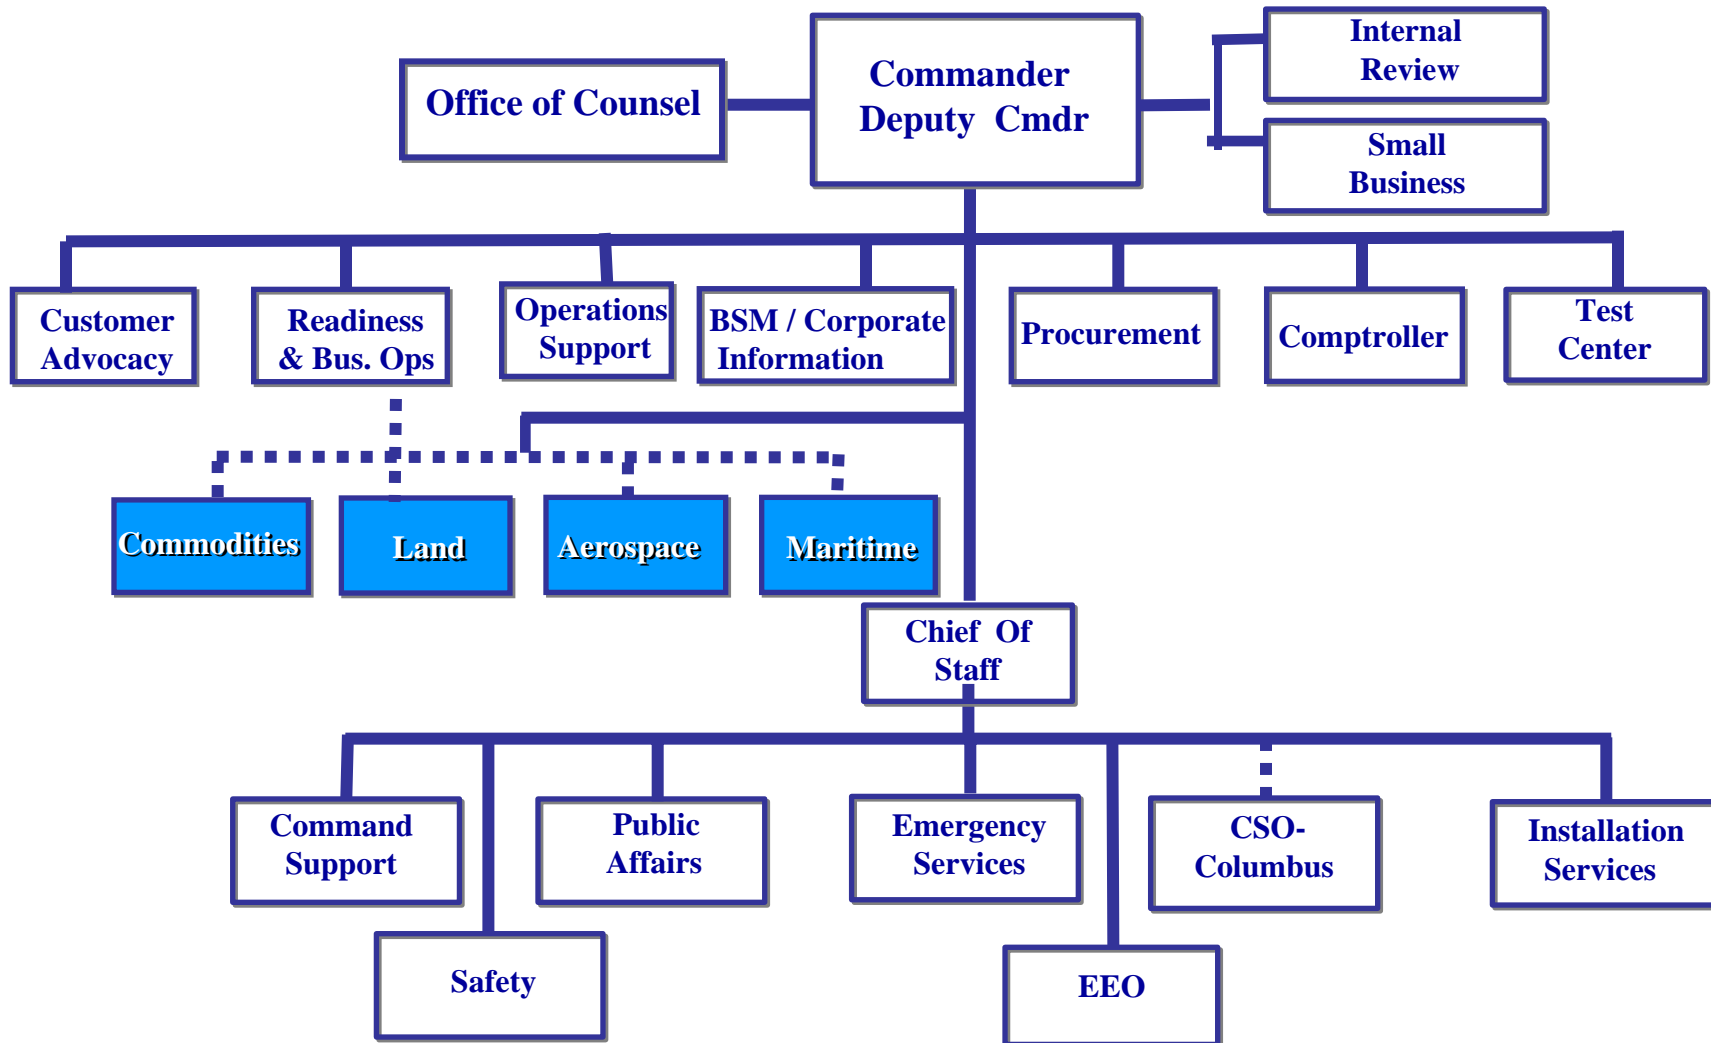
Office of Counsel

Commander
Deputy Cmdr

Internal
Review

Small
Business

Customer
Advocacy

Readiness
& Bus. Ops

Operations
Support

BSM / Corporate
Information

Procurement

Comptroller

Test
Center

Commodities

Land

Aerospace

Maritime

Chief Of
Staff

Command
Support

Public
Affairs

Emergency
Services

CSO-
Columbus

Installation
Services

Safety

EEO